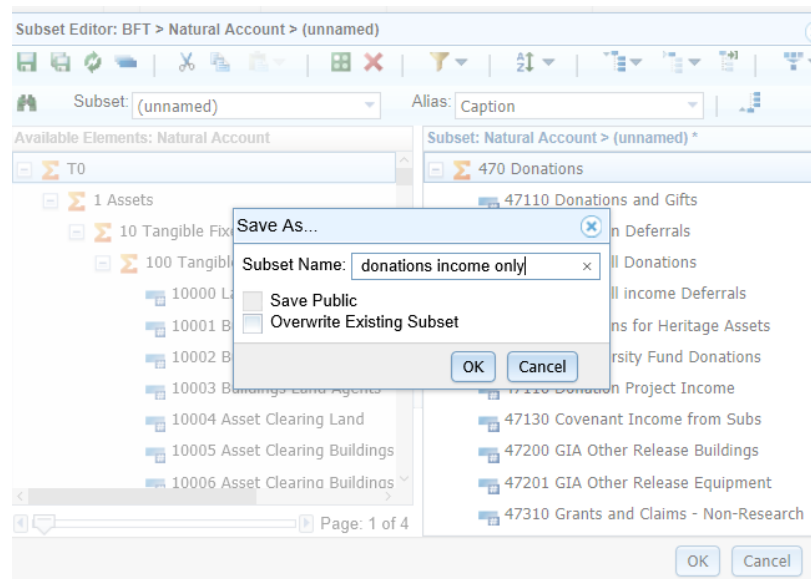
Subset Editor: BFT > Natural Account > (unnamed)

Subset: (unnamed)

Alias: Caption

Available Elements: Natural Account

T0

1 Assets

10 Tangible Fix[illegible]

100 Tangible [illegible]

10000 L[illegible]

10001 B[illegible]

10002 B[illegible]

10003 B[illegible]

10004 Asset Clearing Land

10005 Asset Clearing Buildings

10006 Asset Clearing Buildings

Page: 1 of 4

Subset: Natural Account > (unnamed) *

470 Donations

47110 Donations and Gifts

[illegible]n Deferrals

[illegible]ll Donations

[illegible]ll income Deferrals

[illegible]ns for Heritage Assets

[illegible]rsity Fund Donations

4711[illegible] Donation Project Income

47130 Covenant Income from Subs

47200 GIA Other Release Buildings

47201 GIA Other Release Equipment

47310 Grants and Claims - Non-Research

Save As...

Subset Name: donations income only

Save Public

Overwrite Existing Subset

OK

Cancel

OK

Cancel